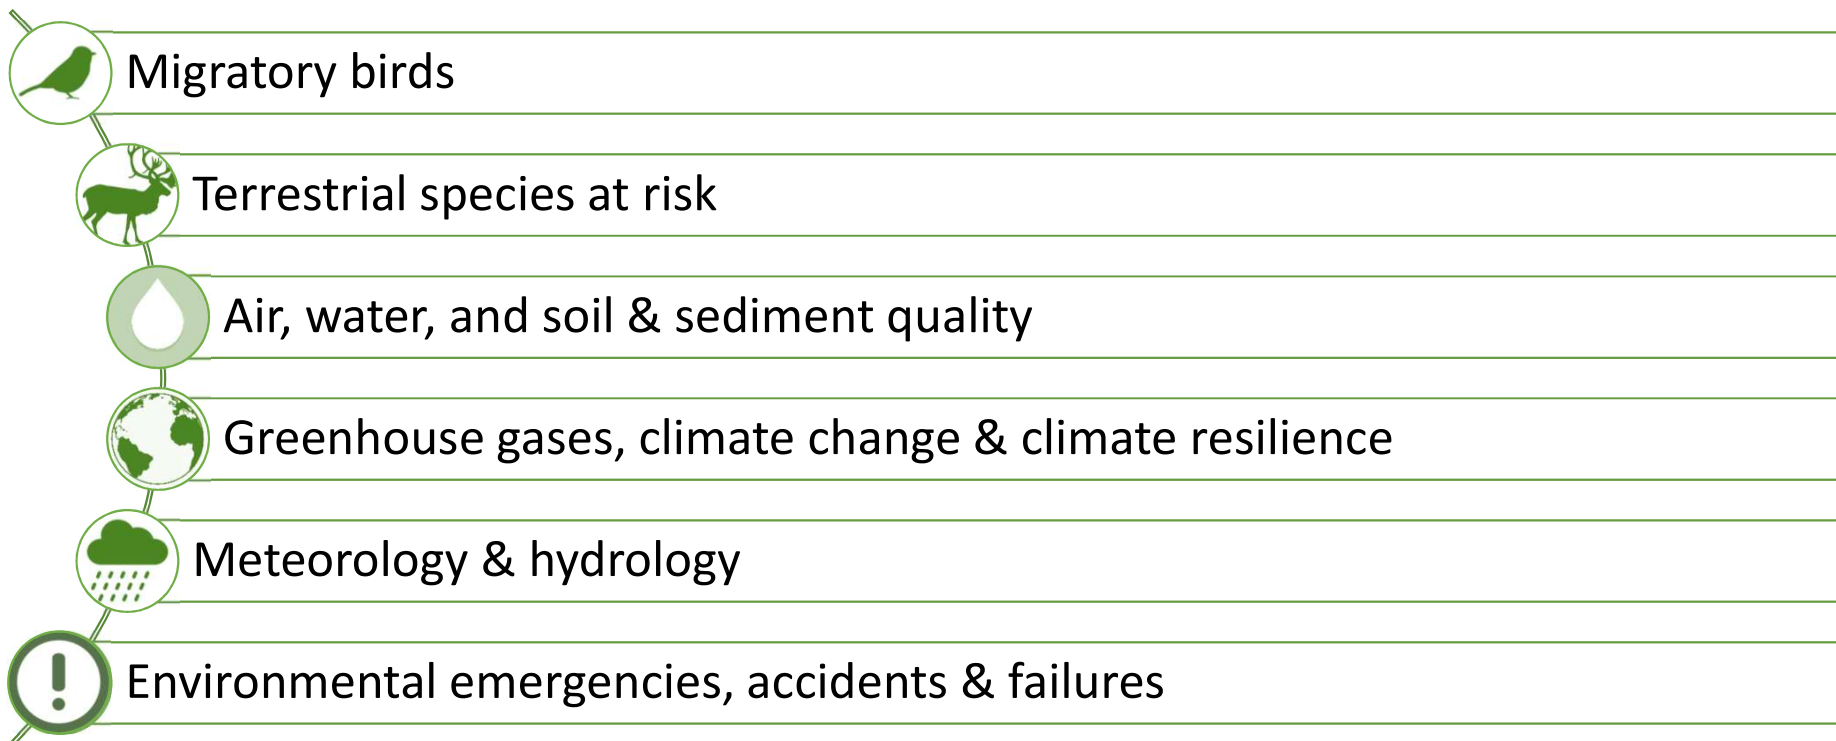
Migratory birds

Terrestrial species at risk

Air, water, and soil & sediment quality

Greenhouse gases, climate change & climate resilience

Meteorology & hydrology

Environmental emergencies, accidents & failures